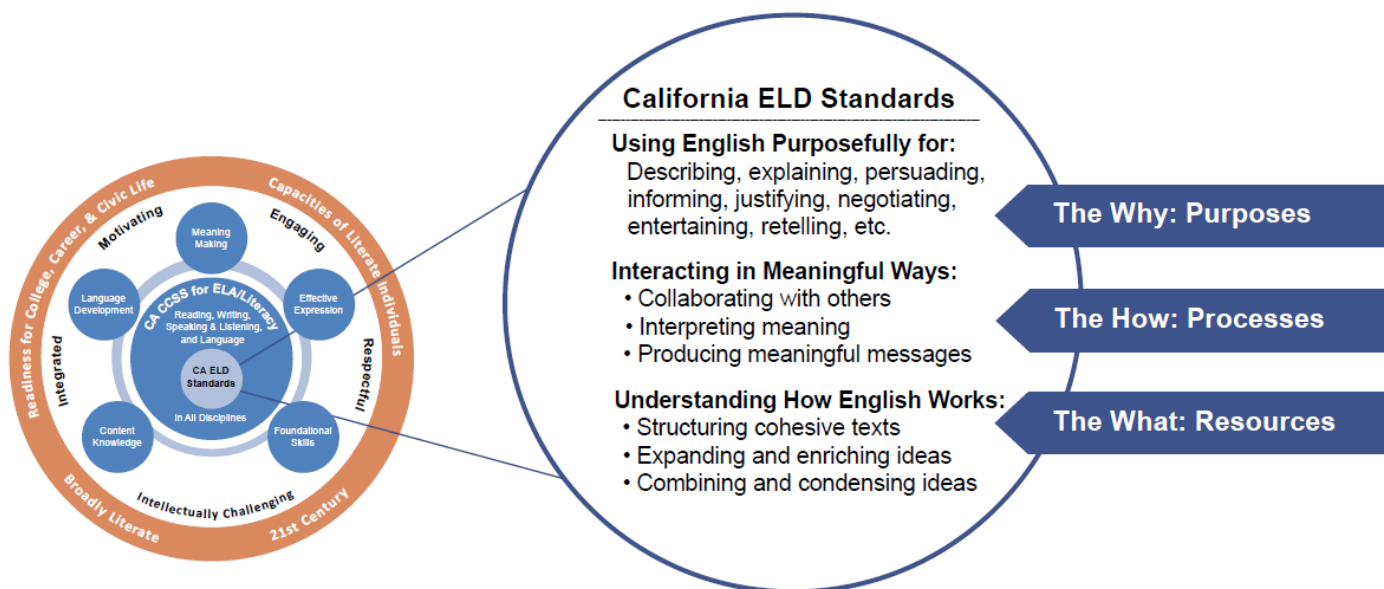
Readiness for College, Career, & Civic Life

Capacities of Literate Individuals

Broadly Literate

21st Century

Motivating

Engaging

Respectful

Intellectually Challenging

Integrated

Meaning Making

Effective Expression

Foundational Skills

Content Knowledge

Language Development

CA CCSS for ELA/Literacy

Reading, Writing, Speaking & Listening, and Language

CA ELD Standards

In All Disciplines

California ELD Standards

Using English Purposefully for:
Describing, explaining, persuading, informing, justifying, negotiating, entertaining, retelling, etc.

Interacting in Meaningful Ways:
• Collaborating with others
• Interpreting meaning
• Producing meaningful messages

Understanding How English Works:
• Structuring cohesive texts
• Expanding and enriching ideas
• Combining and condensing ideas

The Why: Purposes

The How: Processes

The What: Resources